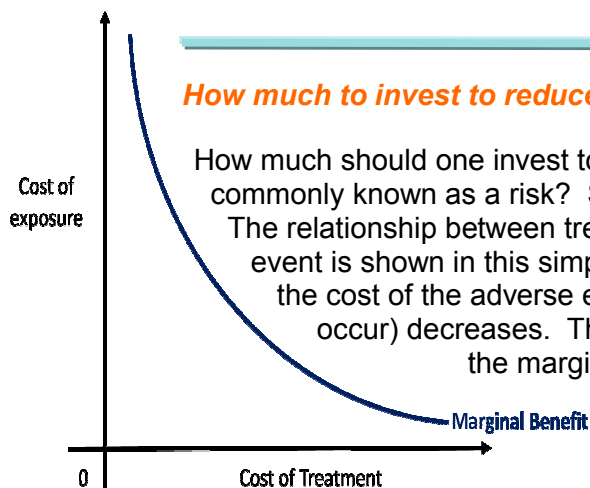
How much to invest to reduce

How much should one invest to commonly known as a risk? S The relationship between tre event is shown in this simp the cost of the adverse e occur) decreases. Th the margi

Cost of exposure

Marginal Benefit

0

Cost of Treatment